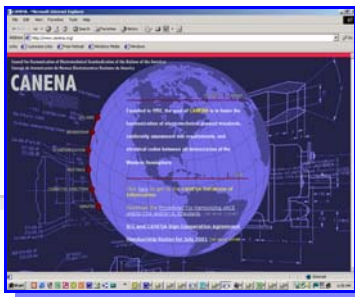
CANENA - Microsoft Internet Explorer

CANENA

Founded in 1992, the goal of CANENA is to foster the harmonization of electrotechnical product standards, conformity assessment test requirements, and electrical codes between all three countries of the Western Hemisphere

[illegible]

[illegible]

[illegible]